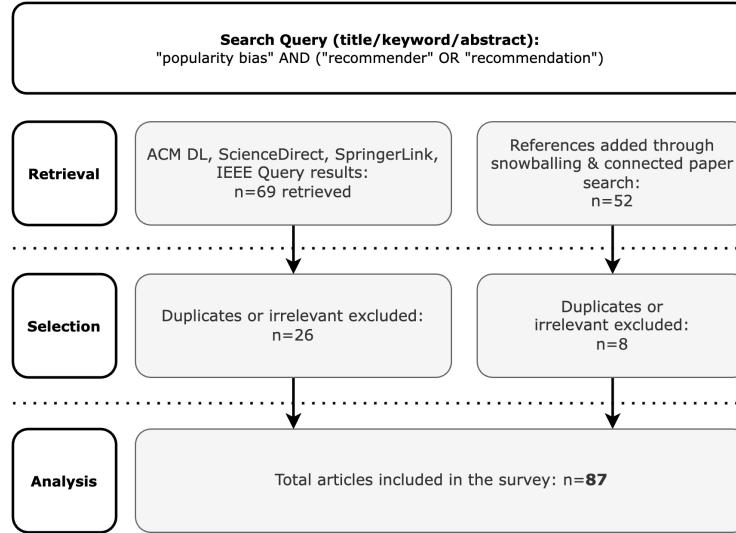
**Search Query (title/keyword/abstract):**
"popularity bias" AND ("recommender" OR "recommendation")

**Retrieval**

ACM DL, ScienceDirect, SpringerLink, IEEE Query results: n=69 retrieved

References added through snowballing & connected paper search: n=52

**Selection**

Duplicates or irrelevant excluded: n=26

Duplicates or irrelevant excluded: n=8

**Analysis**

Total articles included in the survey: n=**87**